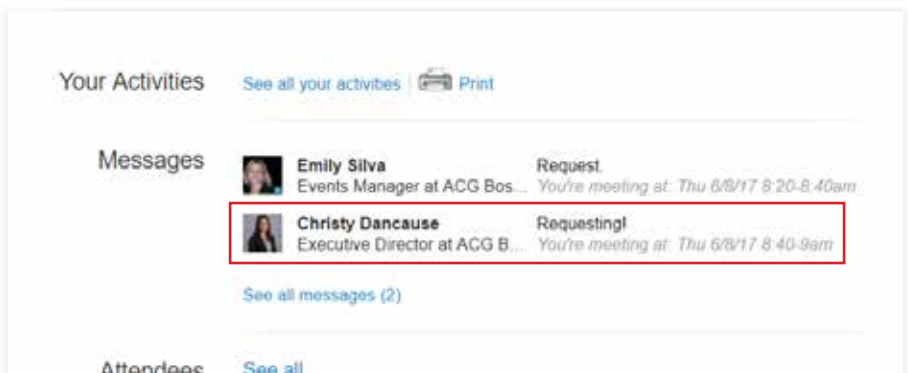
Your Activities See all your activites | Print

Messages

Emily Silva
Events Manager at ACG Bos...
Request.
You're meeting at: Thu 6/8/17 8:20-8:40am

Christy Dancause
Executive Director at ACG B...
Requesting!
You're meeting at: Thu 6/8/17 8:40-9am

See all messages (2)

Attendees See all